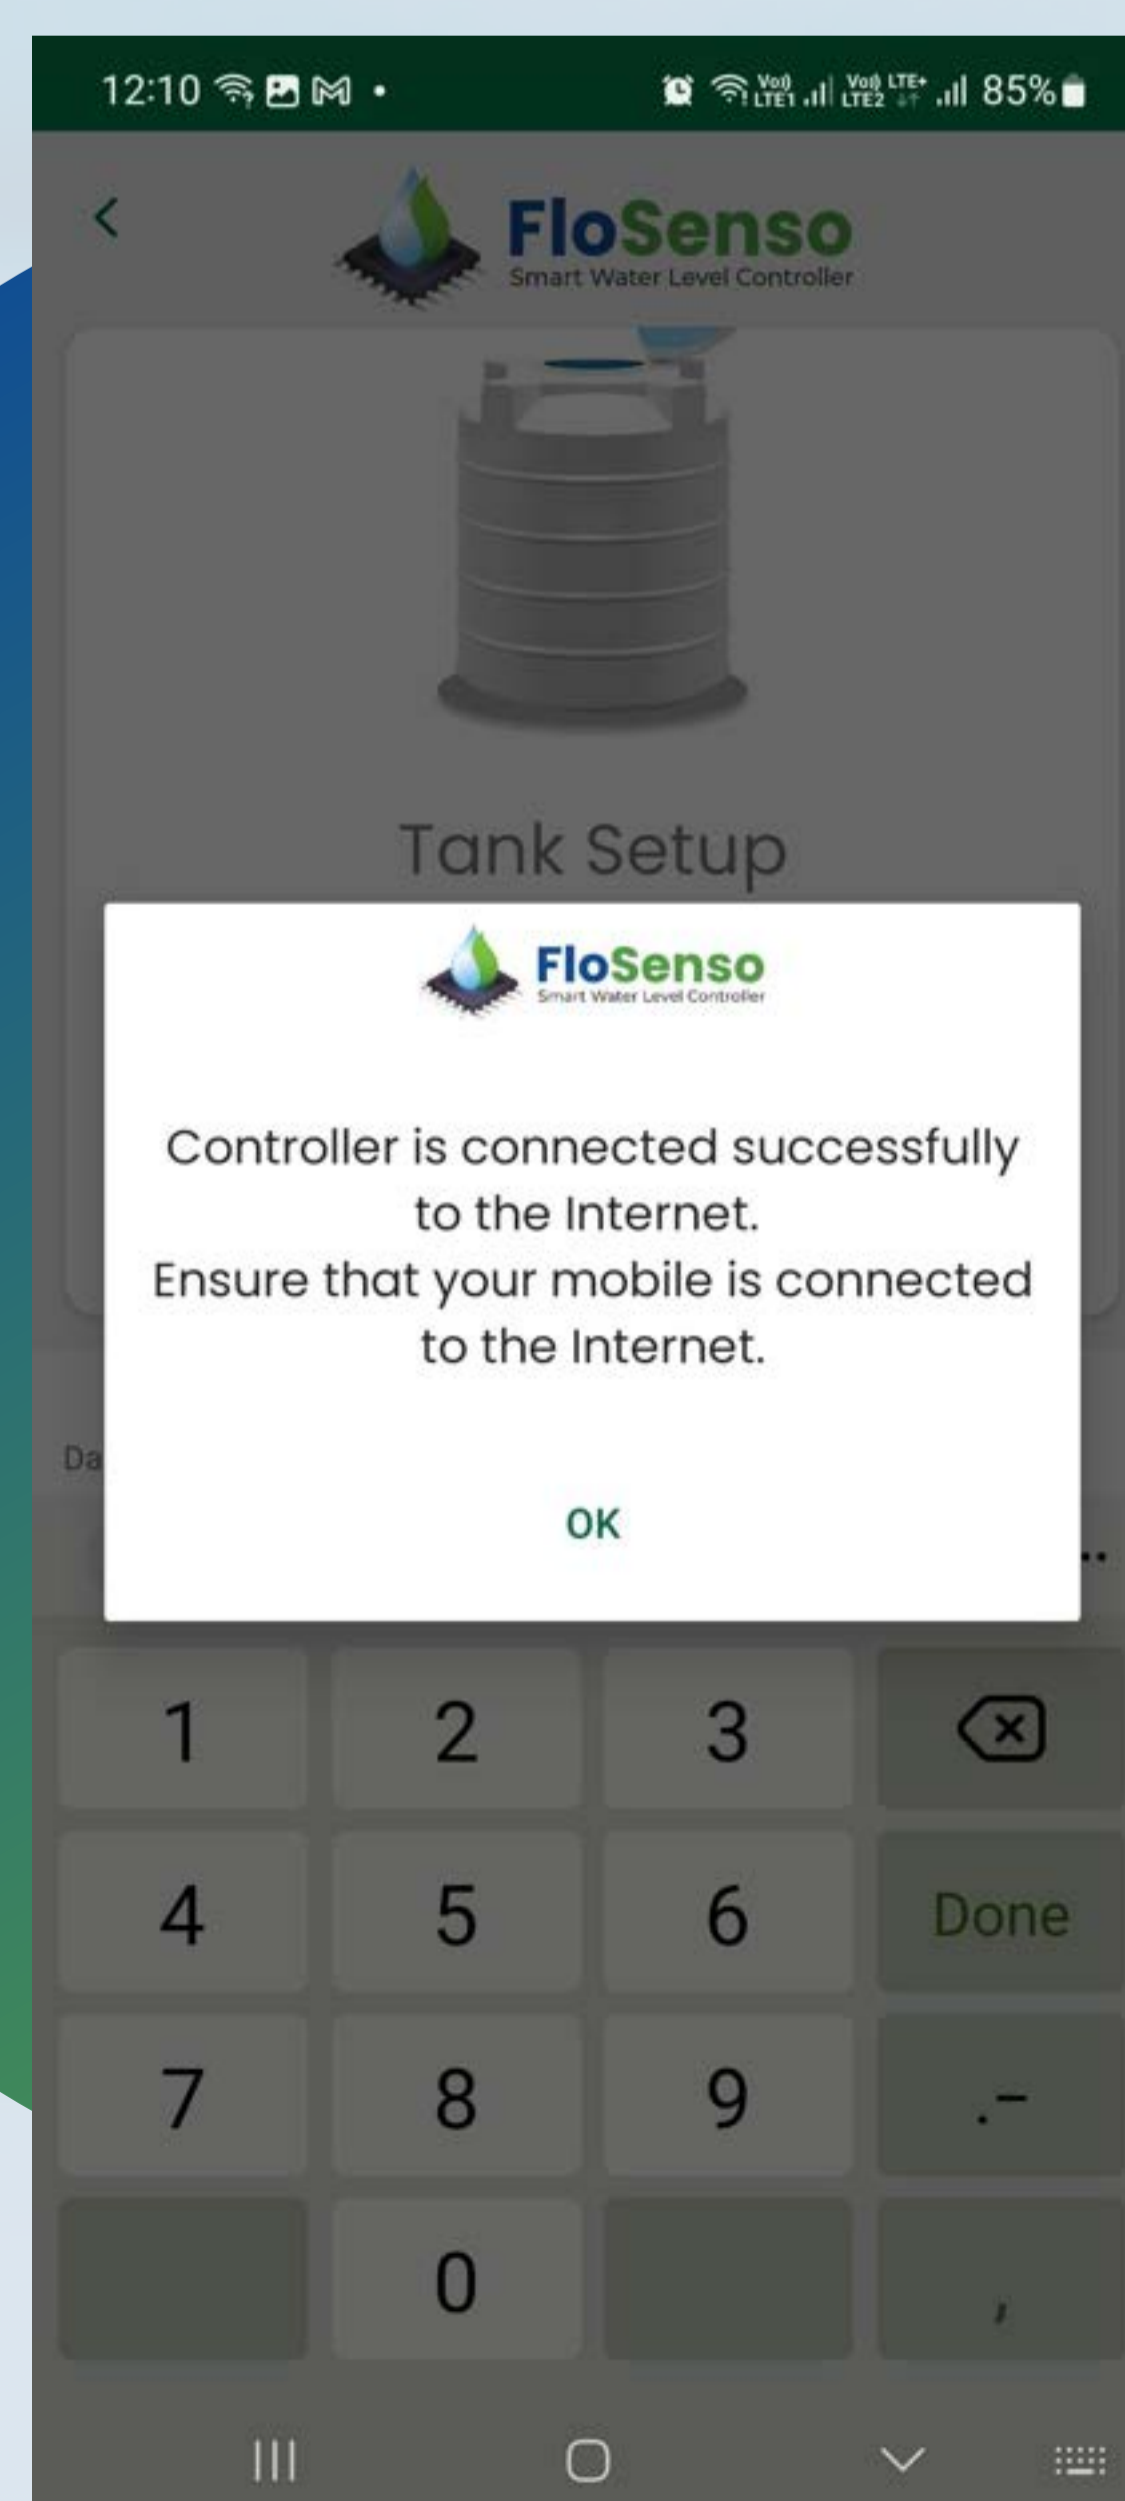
12:10

Vo) LTE1 Vo) LTE2 LTE+ 85%

<

FloSenso
Smart Water Level Controller

Tank Setup

FloSenso
Smart Water Level Controller

Controller is connected successfully to the Internet.
Ensure that your mobile is connected to the Internet.

OK

Da

1 2 3
4 5 6 Done
7 8 9 .-
0 ,